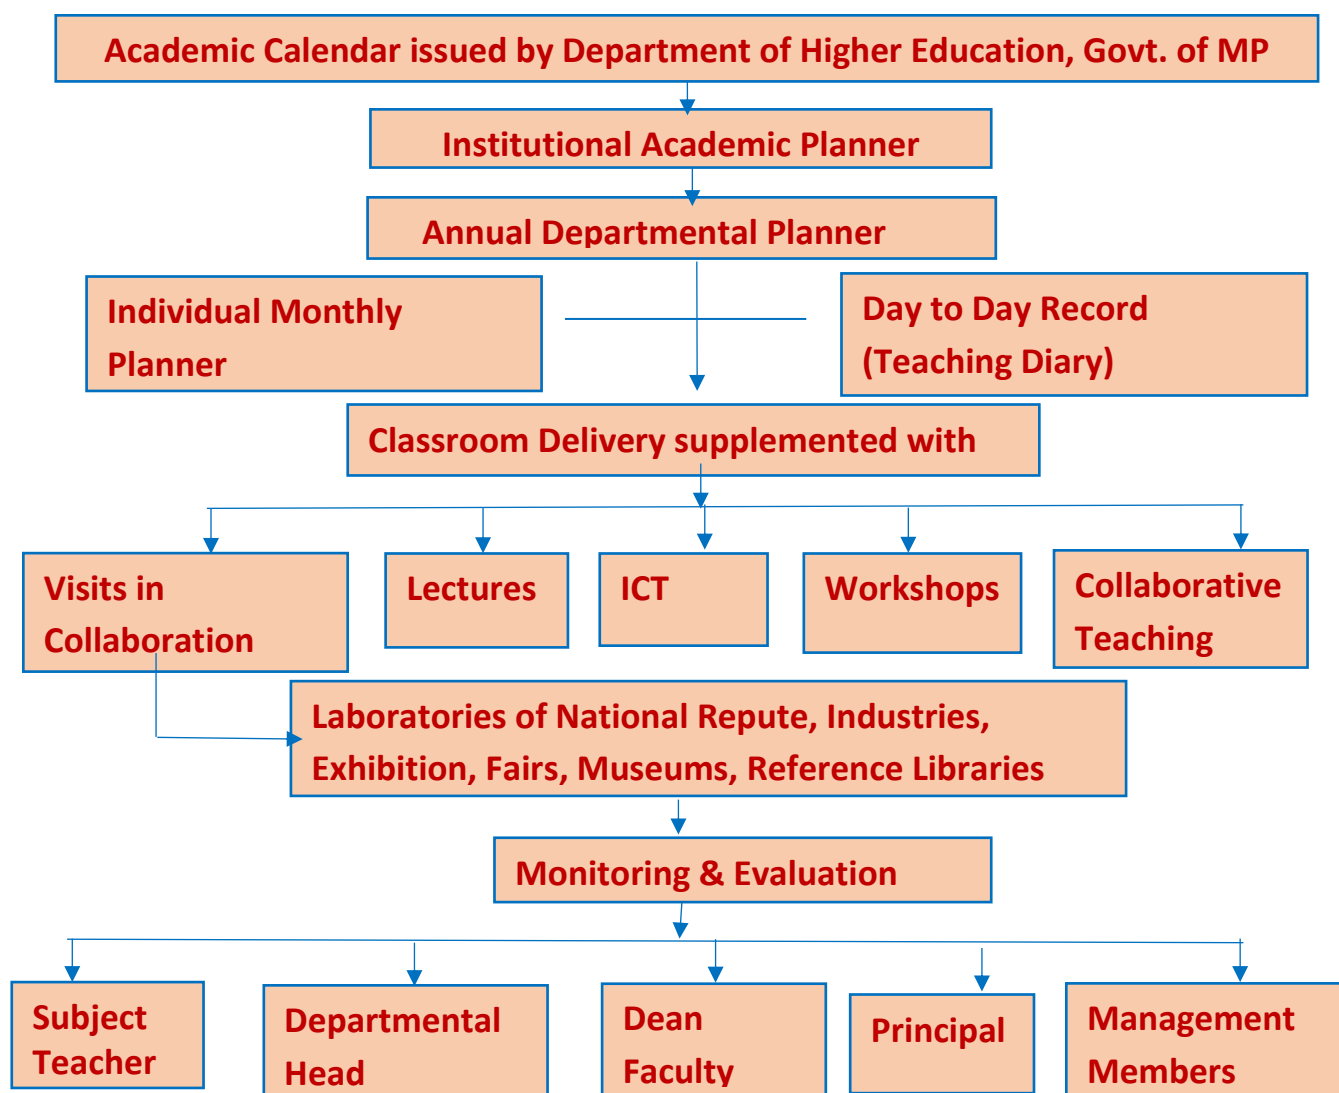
Academic Calendar issued by Department of Higher Education, Govt. of MP

Institutional Academic Planner

Annual Departmental Planner

Individual Monthly Planner

Day to Day Record (Teaching Diary)

Classroom Delivery supplemented with

Visits in Collaboration

Lectures

ICT

Workshops

Collaborative Teaching

Laboratories of National Repute, Industries, Exhibition, Fairs, Museums, Reference Libraries

Monitoring & Evaluation

Subject Teacher

Departmental Head

Dean Faculty

Principal

Management Members